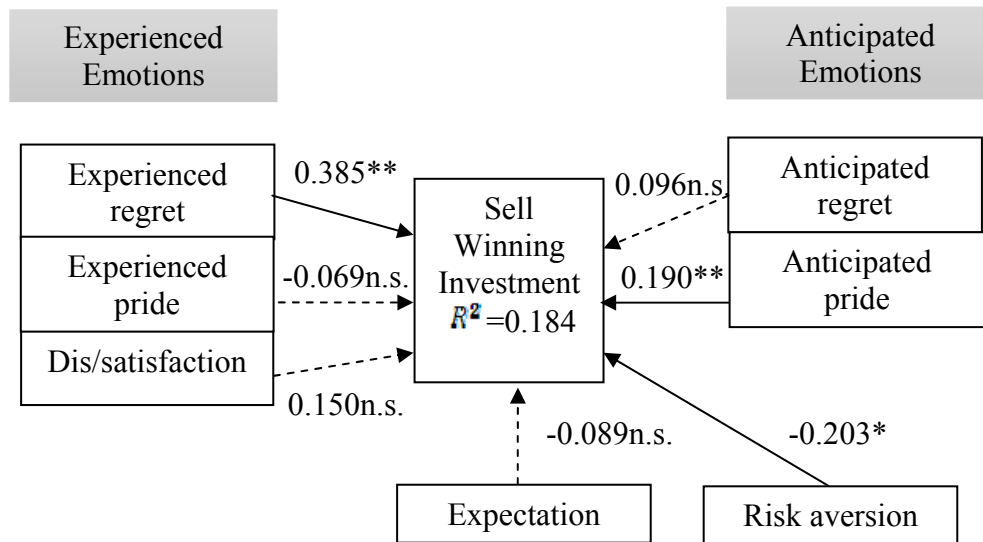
Experienced Emotions

Anticipated Emotions

Experienced regret

0.385**

Sell Winning Investment $R^2$ =0.184

0.096n.s.

Anticipated regret

Experienced pride

-0.069n.s.

0.190**

Anticipated pride

Dis/satisfaction

0.150n.s.

-0.089n.s.

-0.203*

Expectation

Risk aversion